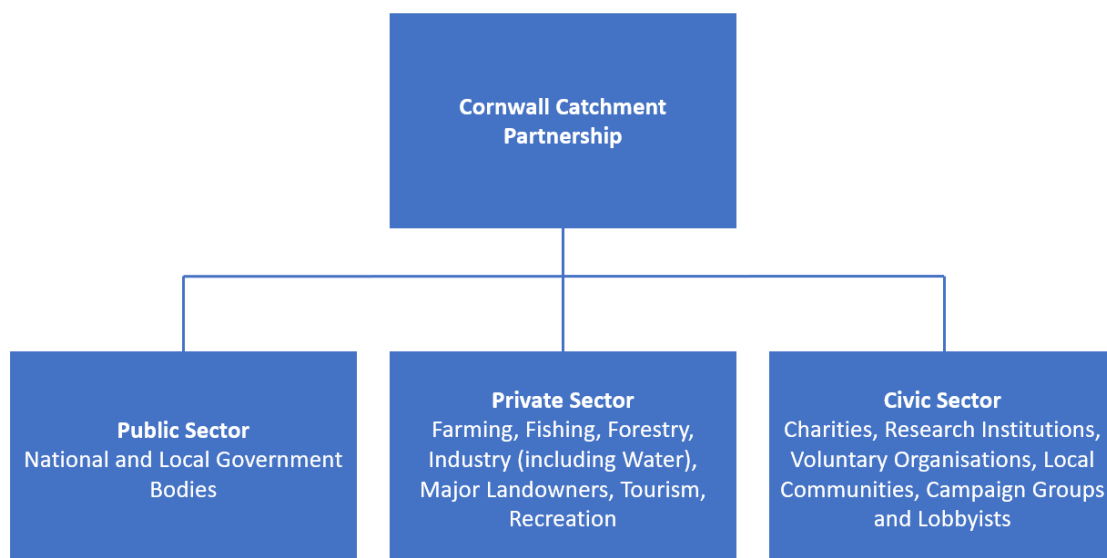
Cornwall Catchment Partnership

Public Sector
National and Local Government Bodies

Private Sector
Farming, Fishing, Forestry, Industry (including Water), Major Landowners, Tourism, Recreation

Civic Sector
Charities, Research Institutions, Voluntary Organisations, Local Communities, Campaign Groups and Lobbyists